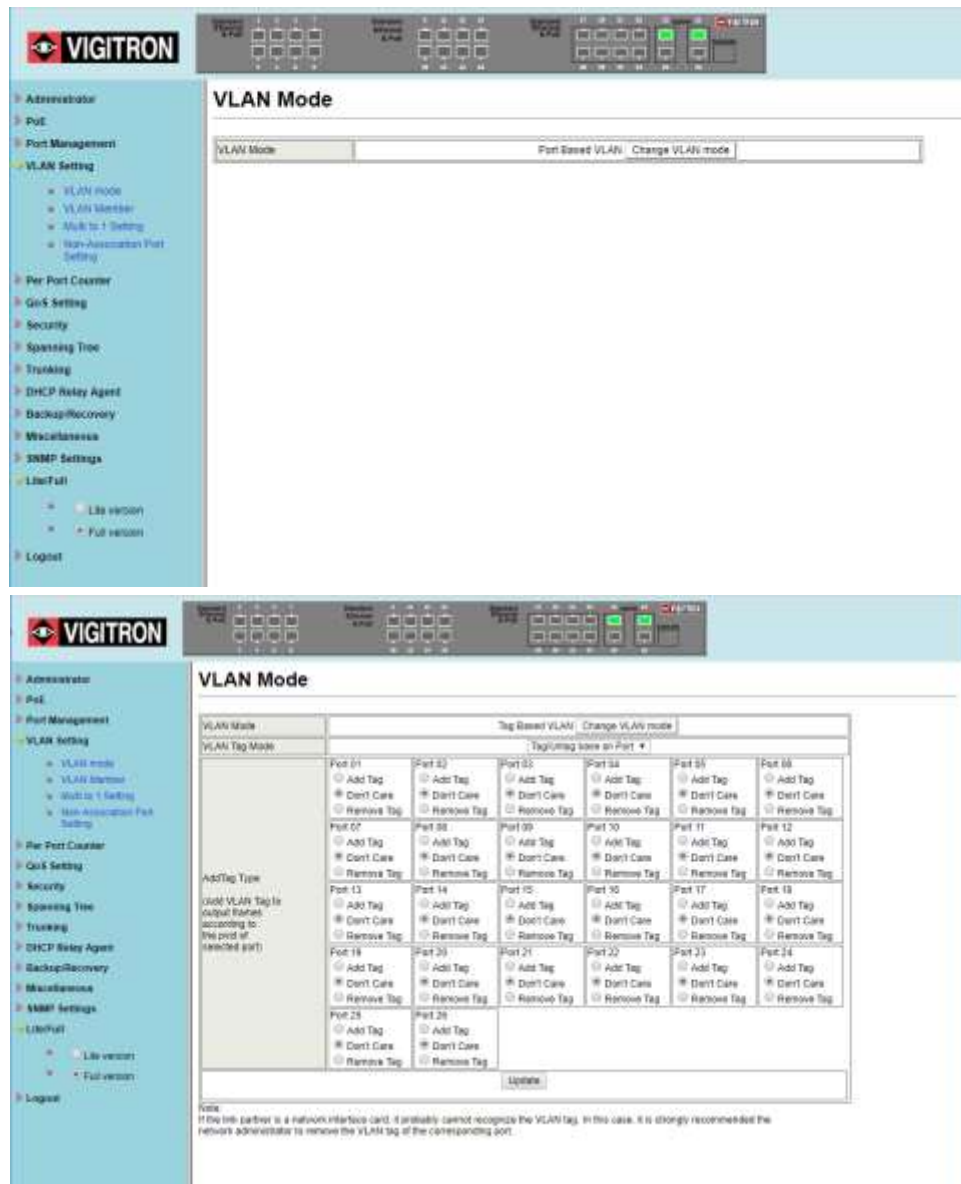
VIGITRON

Administrator
PoE
Port Management
VLAN Setting
VLAN Mode
VLAN Member
Multi to 1 Setting
Non-Association Port Setting
Per Port Counter
QoS Setting
Security
Spanning Tree
Trunking
DHCP Relay Agent
Backup/Recovery
Miscellaneous
SNMP Settings
Lite/Full
Lite version
Full version
Logout

VLAN Mode

| VLAN Mode | Port Based VLAN Change VLAN mode |
|---|---|

VIGITRON

Administrator
PoE
Port Management
VLAN Setting
VLAN mode
VLAN Member
Multi to 1 Setting
Non-Association Port Setting
Per Port Counter
QoS Setting
Security
Spanning Tree
Trunking
DHCP Relay Agent
Backup/Recovery
Miscellaneous
SNMP Settings
Lite/Full
Lite version
Full version
Logout

VLAN Mode

| VLAN Mode | Tag Based VLAN Change VLAN mode |
|---|---|
| VLAN Tag Mode | Tag/Untag base on Port |
| AddTag Type (Add VLAN Tag to output frames according to the pvid of selected port) | Port 01 Add Tag Don't Care Remove Tag; Port 02 Add Tag Don't Care Remove Tag; Port 03 Add Tag Don't Care Remove Tag; Port 04 Add Tag Don't Care Remove Tag; Port 05 Add Tag Don't Care Remove Tag; Port 06 Add Tag Don't Care Remove Tag; Port 07 Add Tag Don't Care Remove Tag; Port 08 Add Tag Don't Care Remove Tag; Port 09 Add Tag Don't Care Remove Tag; Port 10 Add Tag Don't Care Remove Tag; Port 11 Add Tag Don't Care Remove Tag; Port 12 Add Tag Don't Care Remove Tag; Port 13 Add Tag Don't Care Remove Tag; Port 14 Add Tag Don't Care Remove Tag; Port 15 Add Tag Don't Care Remove Tag; Port 16 Add Tag Don't Care Remove Tag; Port 17 Add Tag Don't Care Remove Tag; Port 18 Add Tag Don't Care Remove Tag; Port 19 Add Tag Don't Care Remove Tag; Port 20 Add Tag Don't Care Remove Tag; Port 21 Add Tag Don't Care Remove Tag; Port 22 Add Tag Don't Care Remove Tag; Port 23 Add Tag Don't Care Remove Tag; Port 24 Add Tag Don't Care Remove Tag; Port 25 Add Tag Don't Care Remove Tag; Port 26 Add Tag Don't Care Remove Tag |
| | Update |

Note:
If the link partner is a network interface card, it probably cannot recognize the VLAN tag. In this case, it is strongly recommended the network administrator to remove the VLAN tag of the corresponding port.